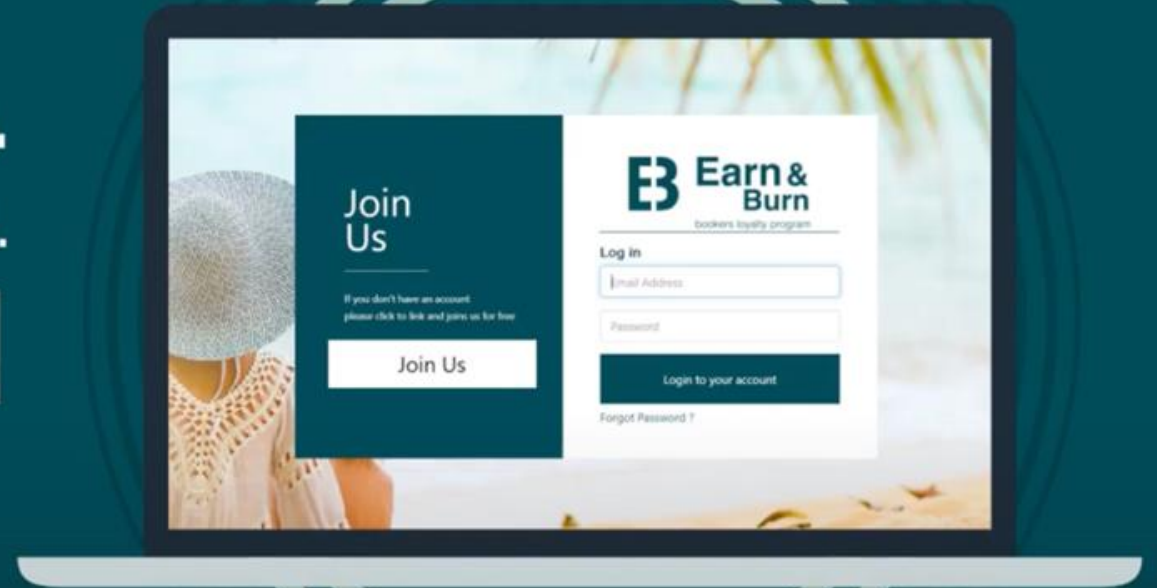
Join Us

If you don't have an account please click to link and joins us for free

Join Us

EB Earn & Burn

bookers loyalty program

Log in

Email Address

Password

Login to your account

Forgot Password ?